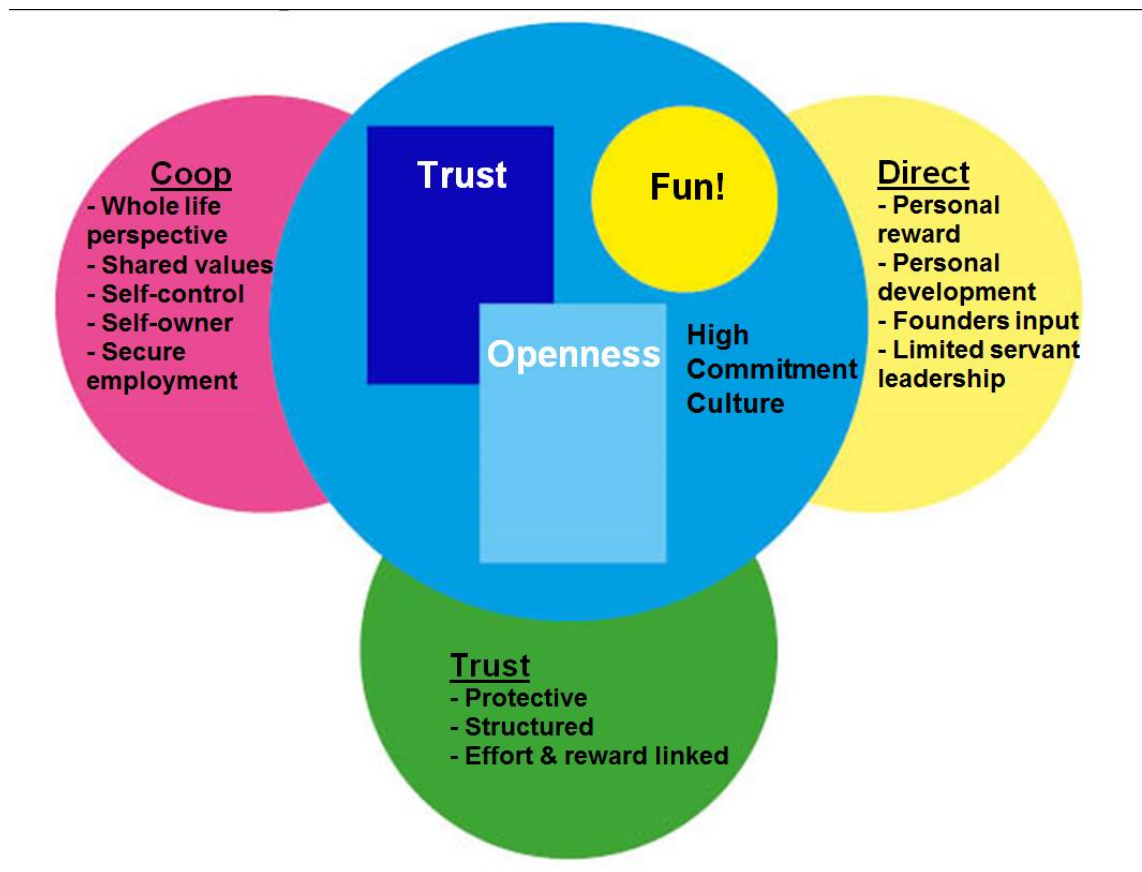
Coop
- Whole life perspective
- Shared values
- Self-control
- Self-owner
- Secure employment

Trust

Fun!

Openness

High Commitment Culture

Direct
- Personal reward
- Personal development
- Founders input
- Limited servant leadership

Trust
- Protective
- Structured
- Effort & reward linked